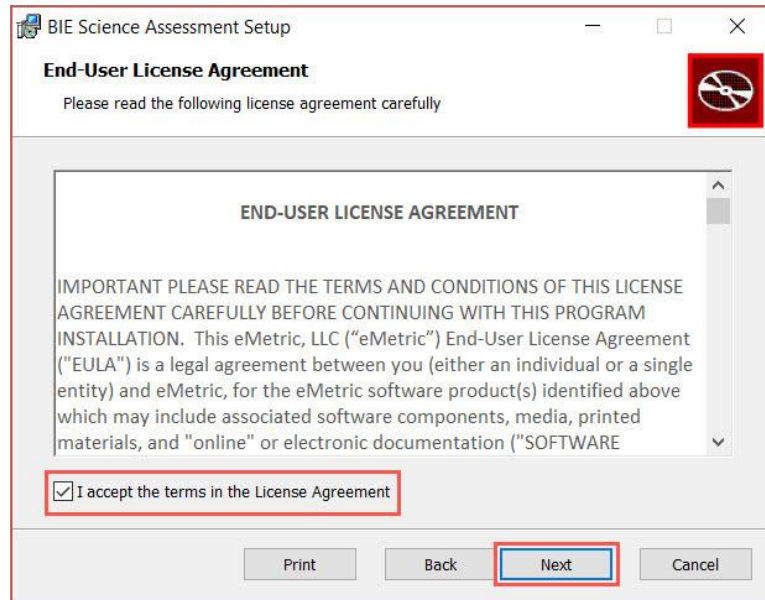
BIE Science Assessment Setup

End-User License Agreement

Please read the following license agreement carefully

END-USER LICENSE AGREEMENT

IMPORTANT PLEASE READ THE TERMS AND CONDITIONS OF THIS LICENSE AGREEMENT CAREFULLY BEFORE CONTINUING WITH THIS PROGRAM INSTALLATION. This eMetric, LLC (“eMetric”) End-User License Agreement ("EULA") is a legal agreement between you (either an individual or a single entity) and eMetric, for the eMetric software product(s) identified above which may include associated software components, media, printed materials, and "online" or electronic documentation ("SOFTWARE

I accept the terms in the License Agreement

Print Back Next Cancel